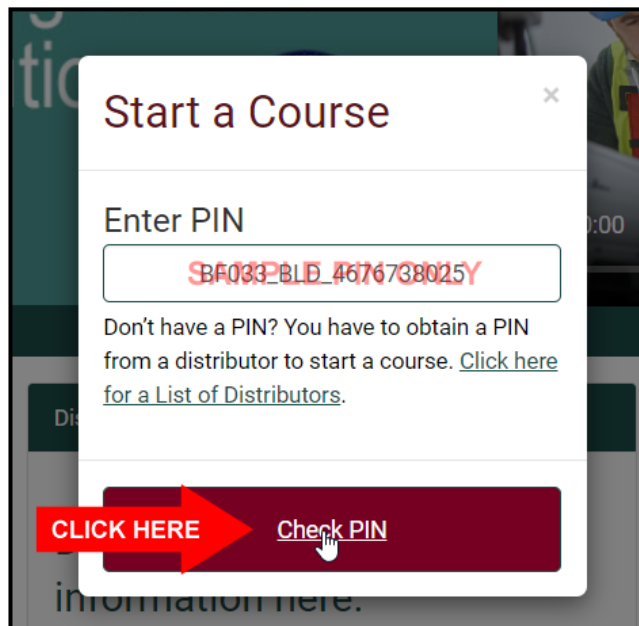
Start a Course

×

Enter PIN

BF033_BLD_4676738025

SAMPLE PIN ONLY

Don't have a PIN? You have to obtain a PIN from a distributor to start a course. Click here for a List of Distributors.

CLICK HERE

Check PIN

information here.